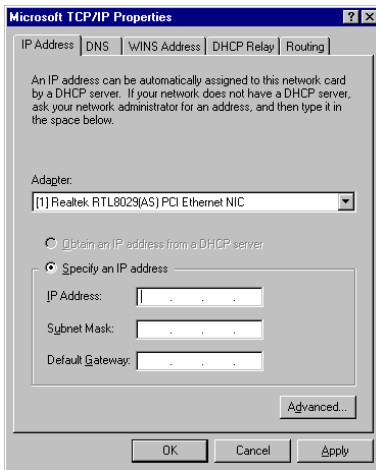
Microsoft TCP/IP Properties

? X

IP Address | DNS | WINS Address | DHCP Relay | Routing

An IP address can be automatically assigned to this network card by a DHCP server. If your network does not have a DHCP server, ask your network administrator for an address, and then type it in the space below.

Adapter:

[1] Realtek RTL8029(AS) PCI Ethernet NIC

Obtain an IP address from a DHCP server

Specify an IP address

IP Address: . . .

Subnet Mask: . . .

Default Gateway: . . .

Advanced...

OK

Cancel

Apply